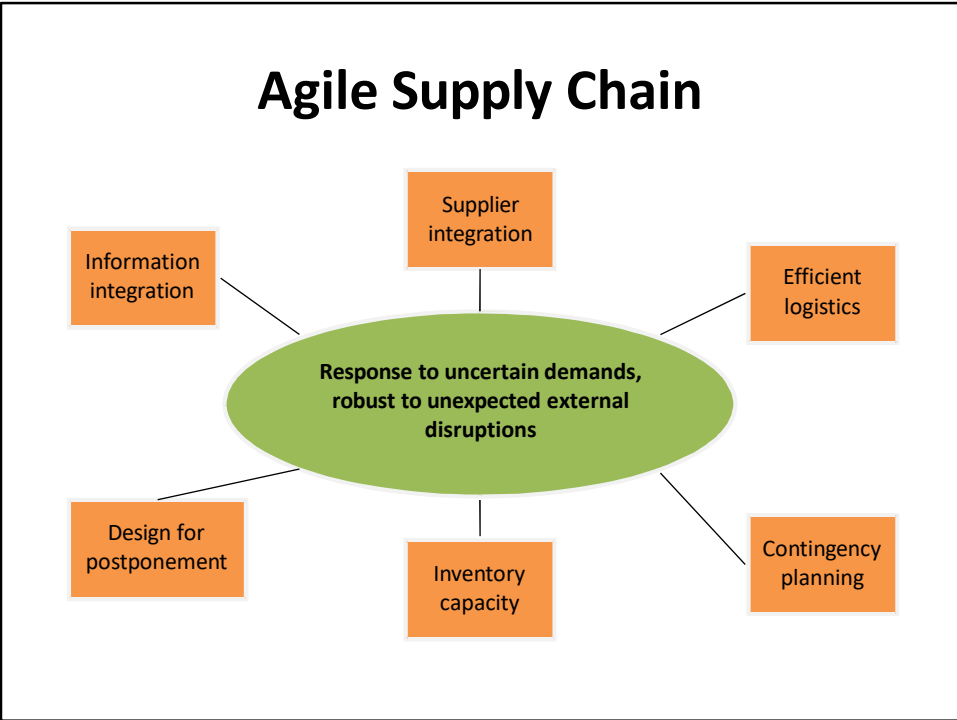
Agile Supply Chain

Supplier integration

Information integration

Efficient logistics

Response to uncertain demands, robust to unexpected external disruptions

Design for postponement

Inventory capacity

Contingency planning